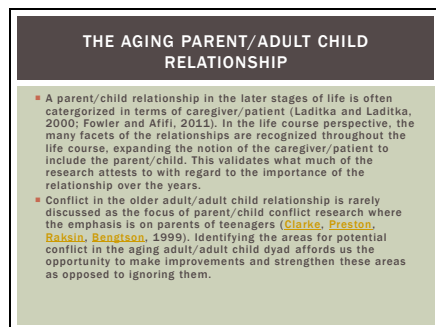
THE AGING PARENT/ADULT CHILD RELATIONSHIP

A parent/child relationship in the later stages of life is often catergorized in terms of caregiver/patient (Laditka and Laditka, 2000; Fowler and Afifi, 2011). In the life course perspective, the many facets of the relationships are recognized throughout the life course, expanding the notion of the caregiver/patient to include the parent/child. This validates what much of the research attests to with regard to the importance of the relationship over the years.

Conflict in the older adult/adult child relationship is rarely discussed as the focus of parent/child conflict research where the emphasis is on parents of teenagers (Clarke, Preston, Raksin, Bengtson, 1999). Identifying the areas for potential conflict in the aging adult/adult child dyad affords us the opportunity to make improvements and strengthen these areas as opposed to ignoring them.